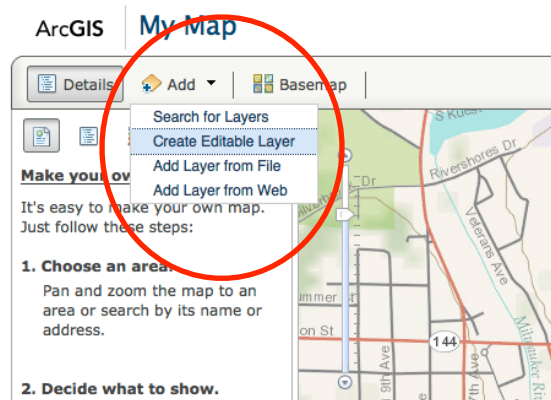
ArcGIS My Map

Details Add Basemap

Search for Layers
Create Editable Layer
Add Layer from File
Add Layer from Web

Make your ow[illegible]

It's easy to make your own map. Just follow these steps:

1. Choose an area

Pan and zoom the map to an area or search by its name or address.

2. Decide what to show.

S Kue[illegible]
Rivershores Dr
Dr
Valderas Ave
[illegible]ummer St
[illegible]on St
144
9th Ave
7th Ave
Milwaukee River